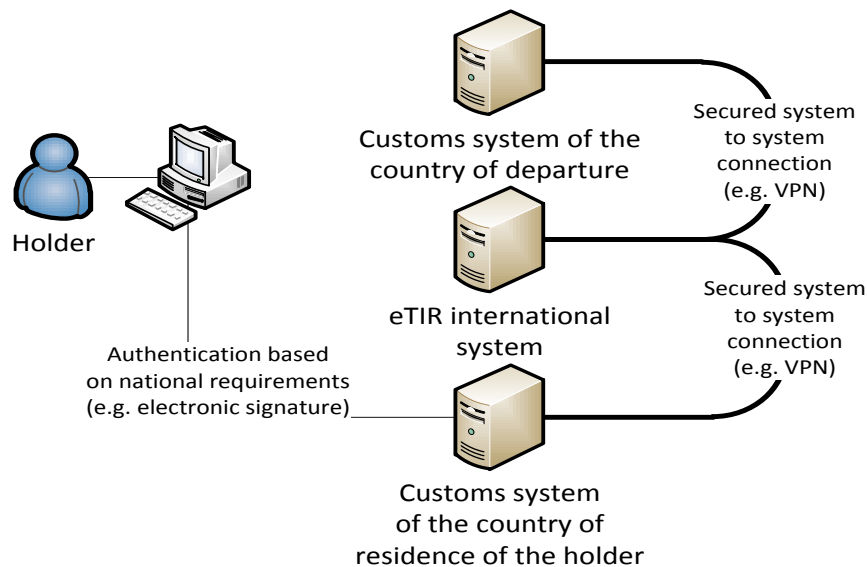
Holder

Customs system of the country of departure

Secured system to system connection (e.g. VPN)

eTIR international system

Secured system to system connection (e.g. VPN)

Authentication based on national requirements (e.g. electronic signature)

Customs system of the country of residence of the holder